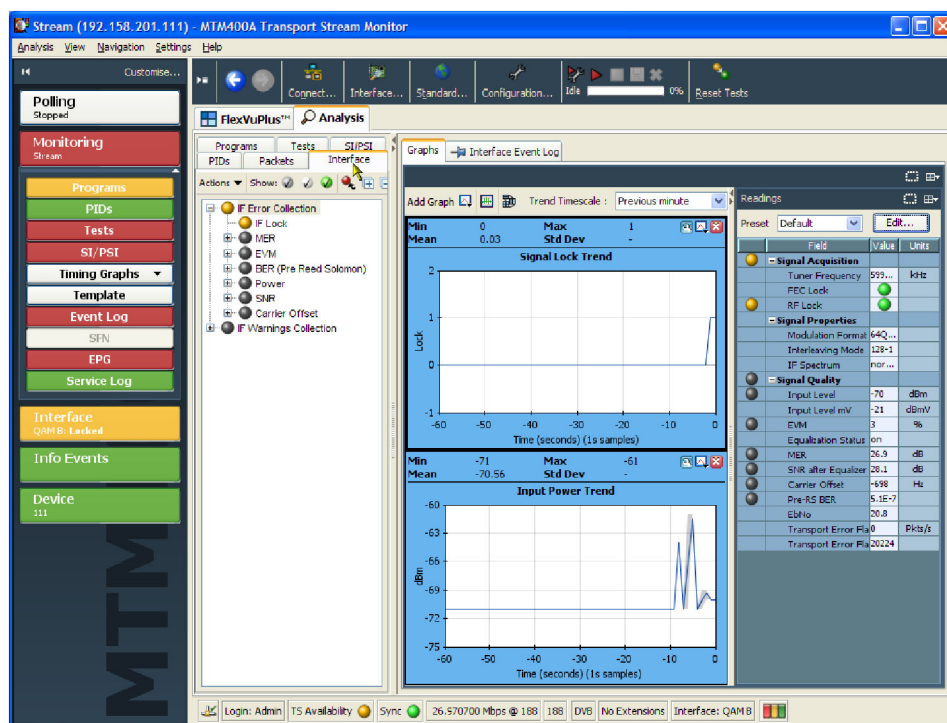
Stream (192.158.201.111) - MTM400A Transport Stream Monitor

Analysis View Navigation Settings Help

Customise...

Polling
Stopped

Monitoring
Stream

Programs
PIDs
Tests
SI/PSI
Timing Graphs
Template
Event Log
SFN
EPG
Service Log

Interface
QAM B: Locked

Info Events

Device
111

MTM

Connect... Interface... Standard... Configuration... Idle 0% Reset Tests

FlexVuPlus™ Analysis

Programs Tests SI/PSI
PIDs Packets Interface

Actions Show:

IF Error Collection
IF Lock
MER
EVM
BER (Pre Reed Solomon)
Power
SNR
Carrier Offset
IF Warnings Collection

Graphs Interface Event Log

Add Graph Trend Timescale : Previous minute

| Min | 0 | Max | 1 |
|---|---|---|---|
| Mean | 0.03 | Std Dev | |

Signal Lock Trend

Lock

2
1
0
-1

-60 -50 -40 -30 -20 -10 0

Time (seconds) (1s samples)

| Min | -71 | Max | -61 |
|---|---|---|---|
| Mean | -70.56 | Std Dev | |

Input Power Trend

dBm

-60
-63
-66
-69
-72
-75

-60 -50 -40 -30 -20 -10 0

Time (seconds) (1s samples)

Readings

Preset Default Edit...

| Field | Value | Units |
|---|---|---|
| Signal Acquisition | | |
| Tuner Frequency | 599... | kHz |
| FEC Lock | | |
| RF Lock | | |
| Signal Properties | | |
| Modulation Format | 64Q... | |
| Interleaving Mode | 128-1 | |
| IF Spectrum | nor... | |
| Signal Quality | | |
| Input Level | -70 | dBm |
| Input Level mV | -21 | dBmV |
| EVM | 3 | % |
| Equalization Status | on | |
| MER | 26.9 | dB |
| SNR after Equalizer | 28.1 | dB |
| Carrier Offset | -698 | Hz |
| Pre-RS BER | 5.1E-7 | |
| EbNo | 20.8 | |
| Transport Error Fla | 0 | Pkts/s |
| Transport Error Fla | 20224 | |

Login: Admin | TS Availability | Sync | 26.570700 Mbps @ 188 | 188 | DVB | No Extensions | Interface: QAM B